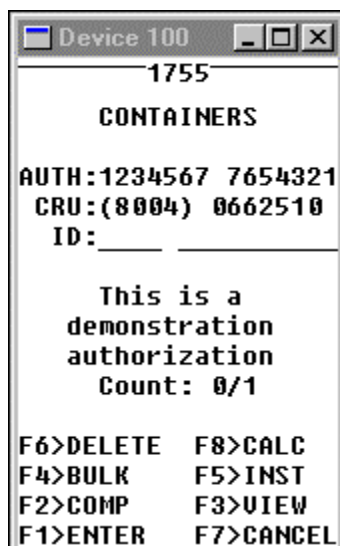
Device 100

1755

CONTAINERS

AUTH:1234567 7654321
CRU:(8004) 0662510
ID:____ ________

This is a
demonstration
authorization
Count: 0/1

F6>DELETE F8>CALC
F4>BULK F5>INST
F2>COMP F3>VIEW
F1>ENTER F7>CANCEL